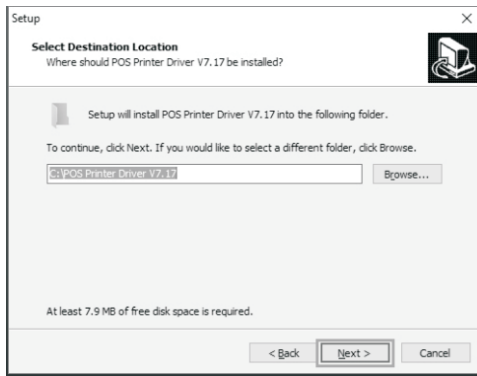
Setup

×

Select Destination Location

Where should POS Printer Driver V7.17 be installed?

Setup will install POS Printer Driver V7.17 into the following folder.

To continue, click Next. If you would like to select a different folder, click Browse.

C:\POS Printer Driver V7.17

Browse...

At least 7.9 MB of free disk space is required.

< Back

Next >

Cancel